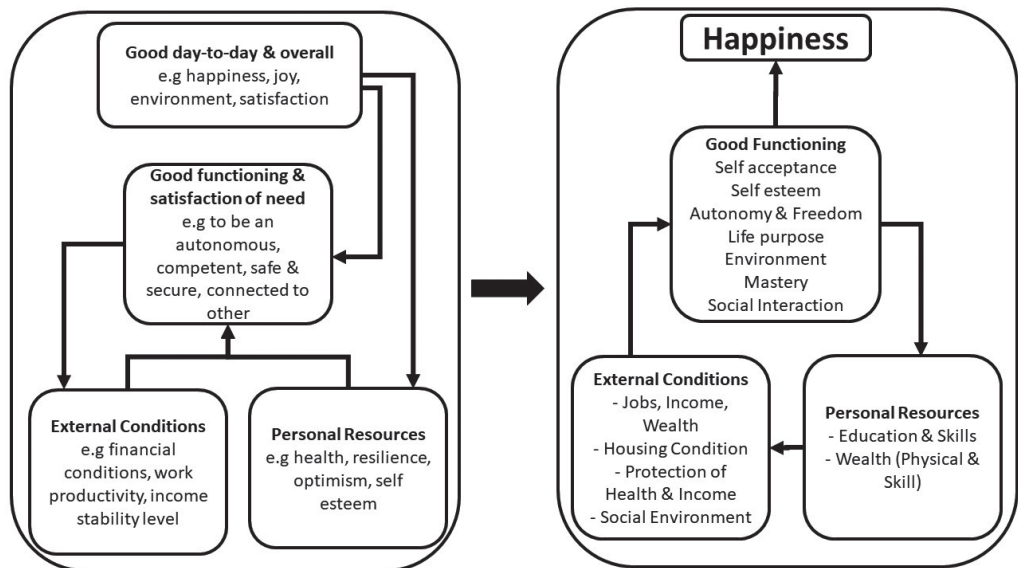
Good day-to-day & overall
e.g happiness, joy, environment, satisfaction

Good functioning & satisfaction of need
e.g to be an autonomous, competent, safe & secure, connected to other

External Conditions
e.g financial conditions, work productivity, income stability level

Personal Resources
e.g health, resilience, optimism, self esteem

Happiness

Good Functioning
Self acceptance
Self esteem
Autonomy & Freedom
Life purpose
Environment
Mastery
Social Interaction

External Conditions
- Jobs, Income, Wealth
- Housing Condition
- Protection of Health & Income
- Social Environment

Personal Resources
- Education & Skills
- Wealth (Physical & Skill)